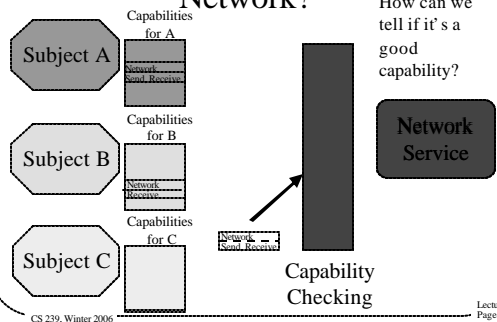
Network?

How can we tell if it's a good capability?

Subject A

Capabilities for A

Network Send, Receive

Subject B

Capabilities for B

Network Receive

Subject C

Capabilities for C

Network Send, Receive

Network Service

Capability Checking

CS 239, Winter 2006

Lectu Page